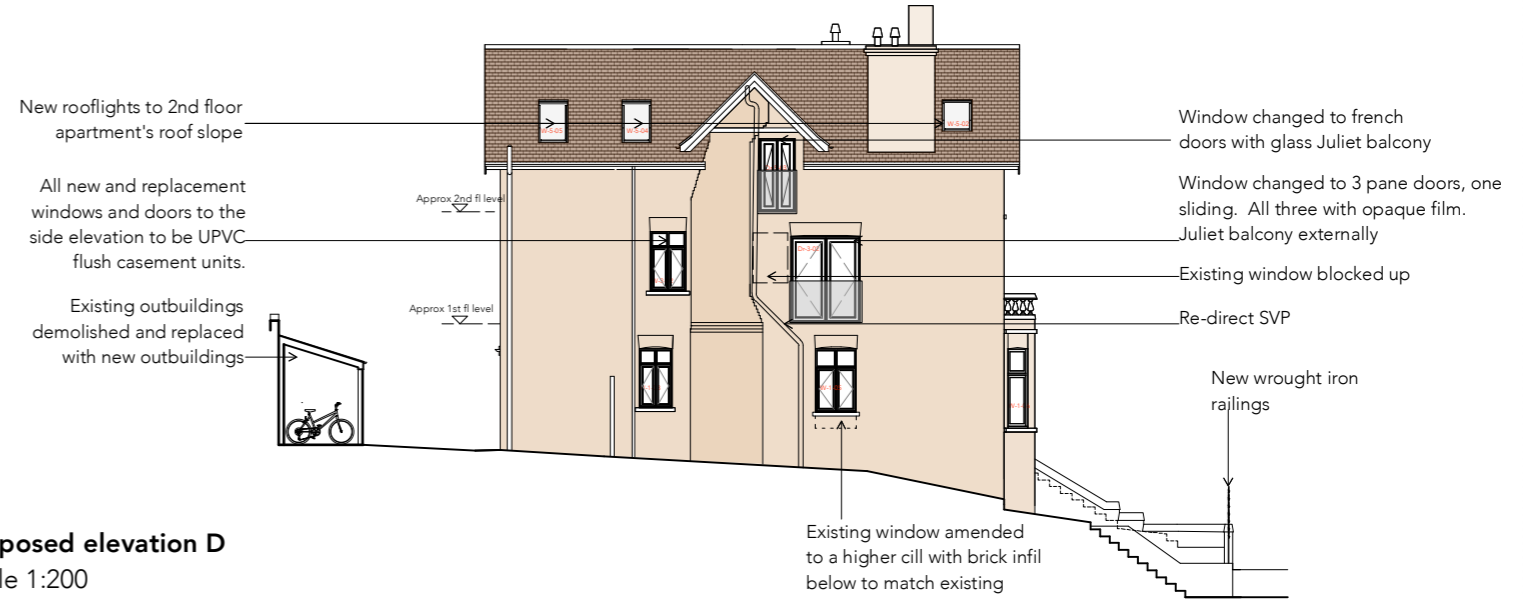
New rooflights to 2nd floor apartment's roof slope

All new and replacement windows and doors to the side elevation to be UPVC flush casement units.

Existing outbuildings demolished and replaced with new outbuildings

Approx 2nd fl level

Approx 1st fl level

Window changed to french doors with glass Juliet balcony

Window changed to 3 pane doors, one sliding. All three with opaque film. Juliet balcony externally

Existing window blocked up

Re-direct SVP

New wrought iron railings

Existing window amended to a higher cill with brick infil below to match existing

posed elevation D
le 1:200